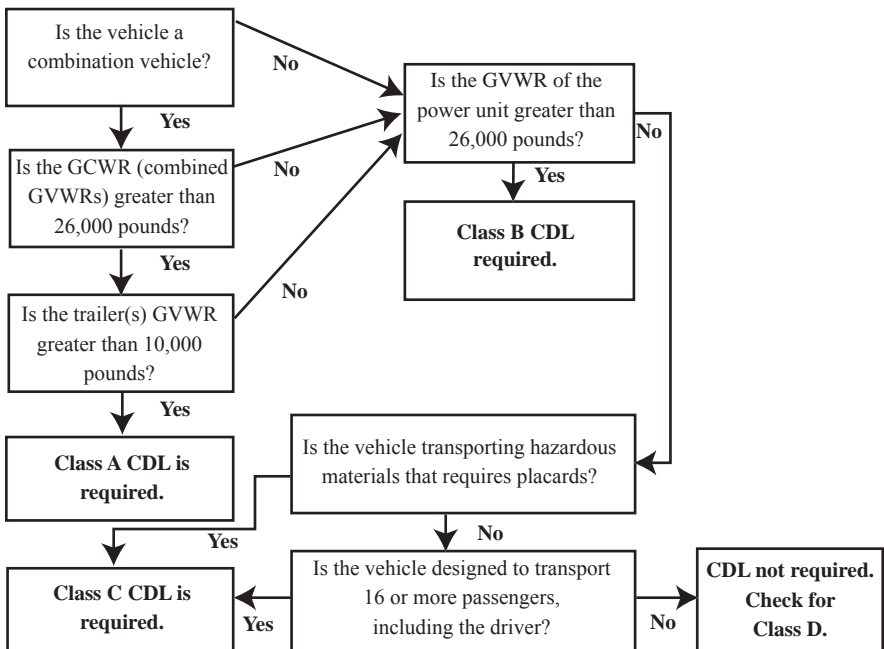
Is the vehicle a combination vehicle?

No

Is the GVWR of the power unit greater than 26,000 pounds?

Yes

Is the GCWR (combined GVWRs) greater than 26,000 pounds?

No

No

Yes

Class B CDL required.

Yes

Is the trailer(s) GVWR greater than 10,000 pounds?

No

Yes

Class A CDL is required.

Is the vehicle transporting hazardous materials that requires placards?

Yes

No

Class C CDL is required.

Yes

Is the vehicle designed to transport 16 or more passengers, including the driver?

No

CDL not required. Check for Class D.